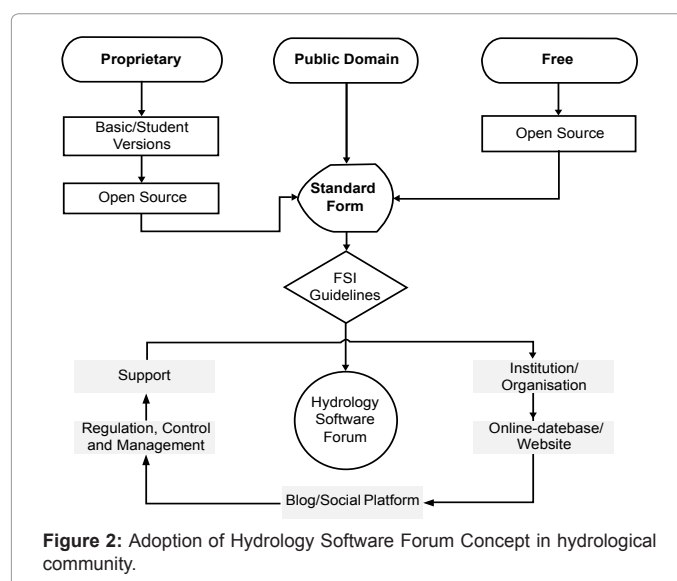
Proprietary

Public Domain

Free

Basic/Student Versions

Open Source

Open Source

Standard Form

FSI Guidelines

Support

Hydrology Software Forum

Institution/ Organisation

Regulation, Control and Management

Online-datebase/ Website

Blog/Social Platform

**Figure 2:** Adoption of Hydrology Software Forum Concept in hydrological community.